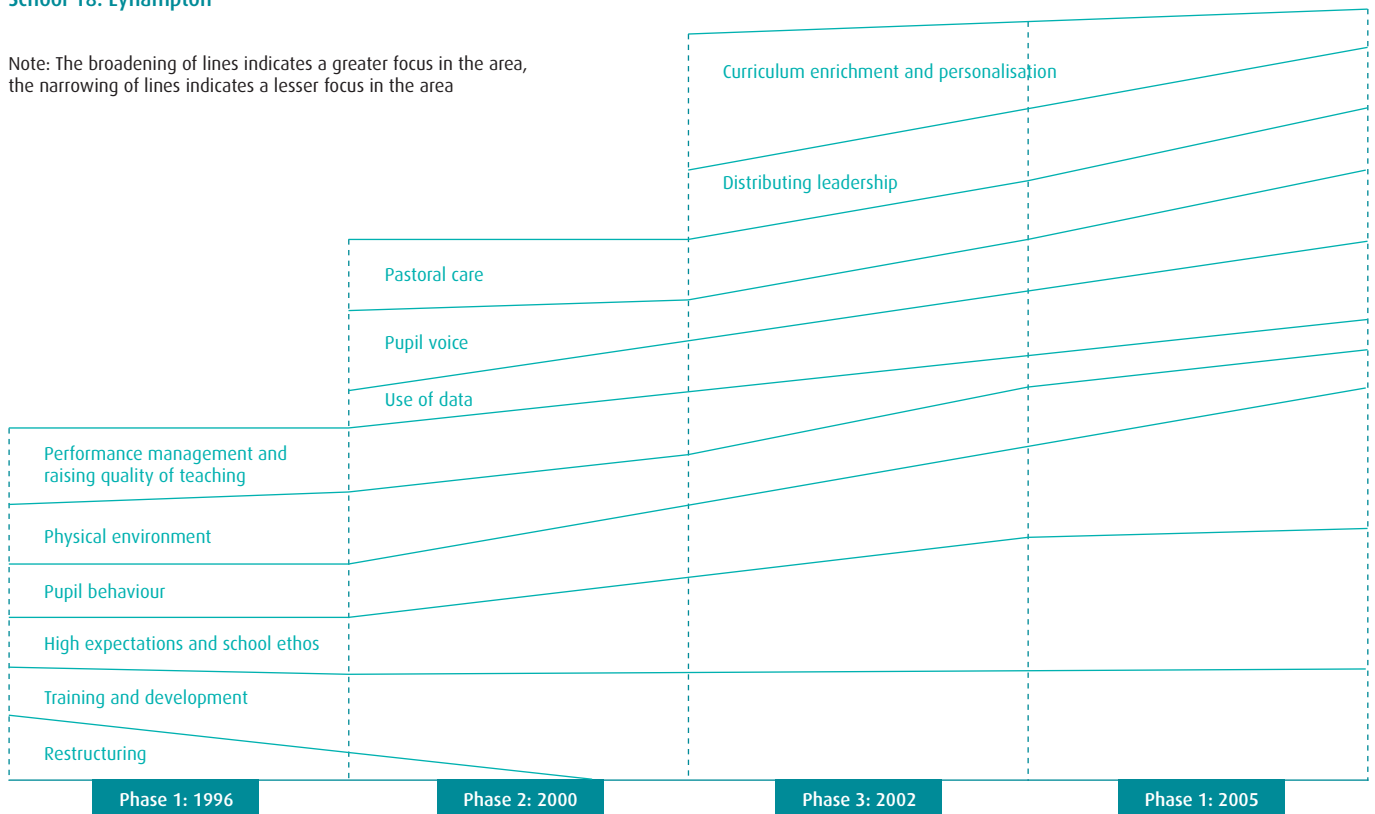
School 18: Lyhampton

Note: The broadening of lines indicates a greater focus in the area, the narrowing of lines indicates a lesser focus in the area

Curriculum enrichment and personalisation

Distributing leadership

Pastoral care

Pupil voice

Use of data

Performance management and raising quality of teaching

Physical environment

Pupil behaviour

High expectations and school ethos

Training and development

Restructuring

Phase 1: 1996

Phase 2: 2000

Phase 3: 2002

Phase 1: 2005